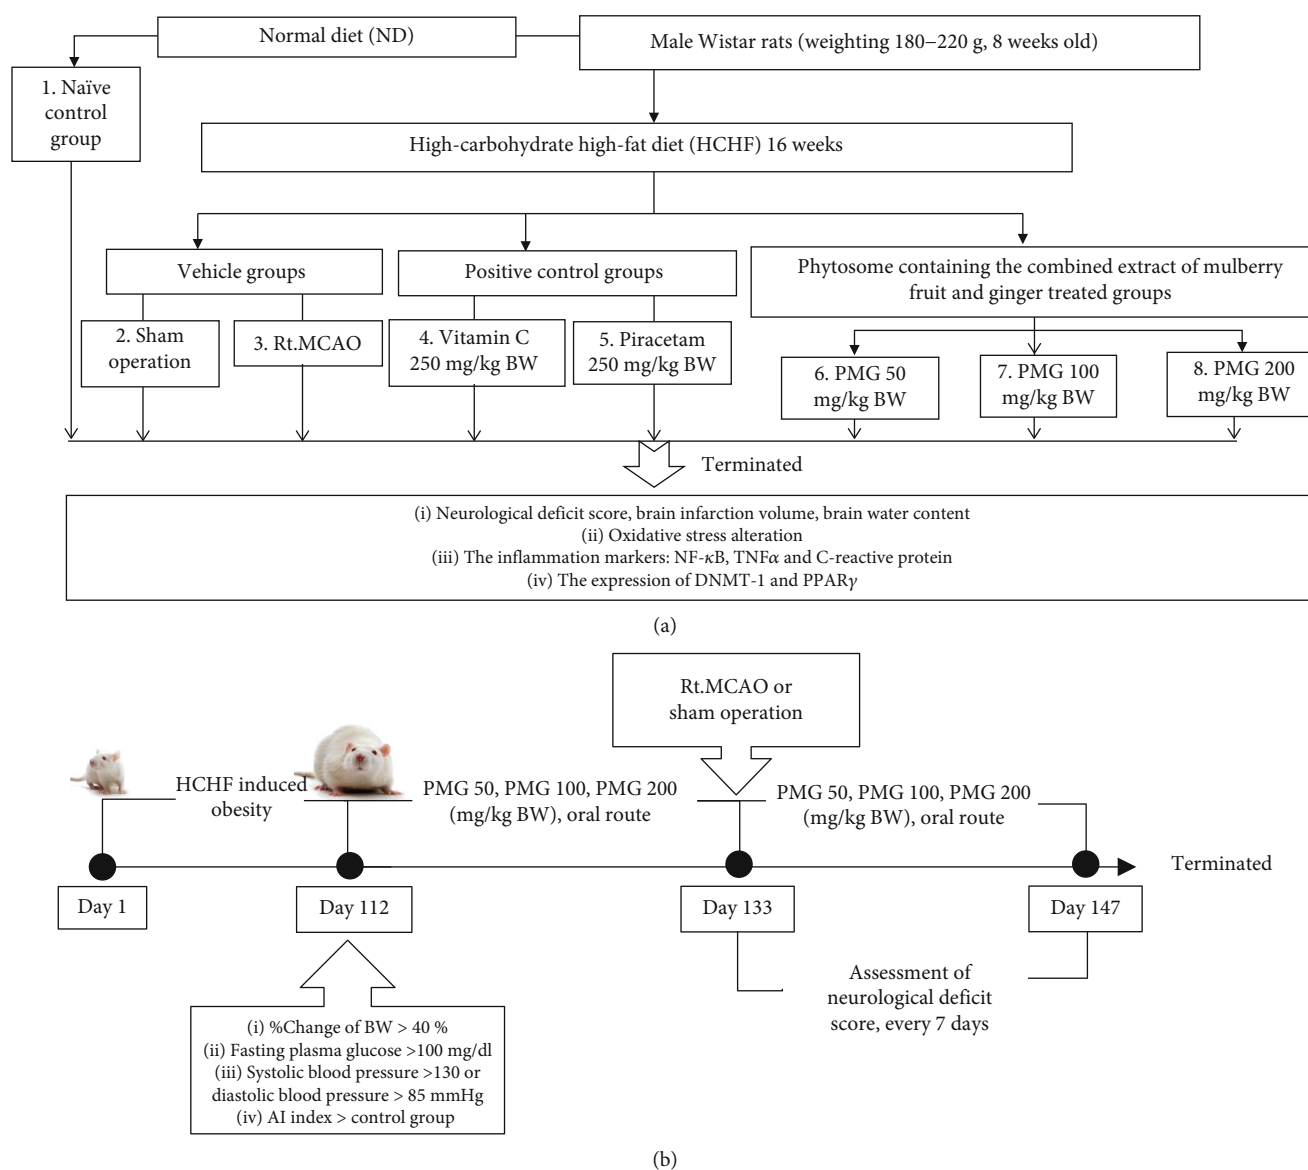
Normal diet (ND)

Male Wistar rats (weighting 180–220 g, 8 weeks old)

1. Naïve control group

High-carbohydrate high-fat diet (HCHF) 16 weeks

Vehicle groups

Positive control groups

Phytosome containing the combined extract of mulberry fruit and ginger treated groups

2. Sham operation

3. Rt.MCAO

4. Vitamin C 250 mg/kg BW

5. Piracetam 250 mg/kg BW

6. PMG 50 mg/kg BW

7. PMG 100 mg/kg BW

8. PMG 200 mg/kg BW

Terminated

(i) Neurological deficit score, brain infarction volume, brain water content
(ii) Oxidative stress alteration
(iii) The inflammation markers: NF-$\kappa$B, TNF$\alpha$ and C-reactive protein
(iv) The expression of DNMT-1 and PPAR$\gamma$

(a)

Rt.MCAO or sham operation

HCHF induced obesity

PMG 50, PMG 100, PMG 200 (mg/kg BW), oral route

PMG 50, PMG 100, PMG 200 (mg/kg BW), oral route

Terminated

Day 1

Day 112

Day 133

Day 147

Assessment of neurological deficit score, every 7 days

(i) %Change of BW > 40 %
(ii) Fasting plasma glucose >100 mg/dl
(iii) Systolic blood pressure >130 or diastolic blood pressure > 85 mmHg
(iv) AI index > control group

(b)